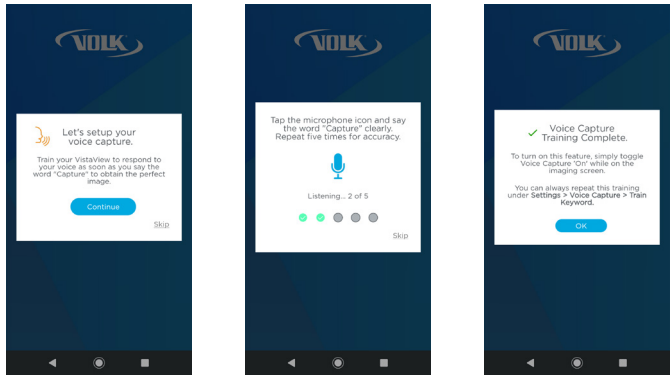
VOLK

Let's setup your voice capture.

Train your VistaView to respond to your voice as soon as you say the word "Capture" to obtain the perfect image.

Continue

Skip

VOLK

Tap the microphone icon and say the word "Capture" clearly. Repeat five times for accuracy.

Listening... 2 of 5

Skip

VOLK

Voice Capture Training Complete.

To turn on this feature, simply toggle Voice Capture 'On' while on the imaging screen.

You can always repeat this training under Settings > Voice Capture > Train Keyword.

OK